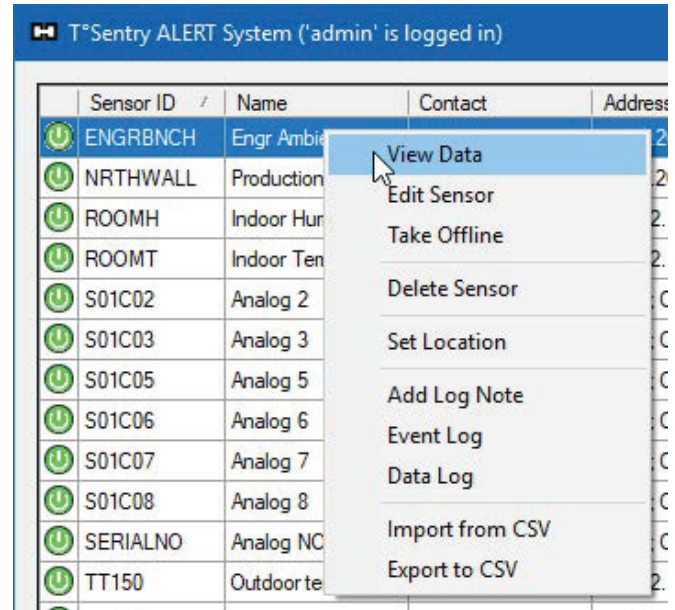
T°Sentry ALERT System ('admin' is logged in)

| Sensor ID | Name | Contact | Address |
|---|---|---|---|
| ENGRBNCH | Engr Ambie | | .2 |
| NRTHWALL | Production | | .2 |
| ROOMH | Indoor Hur | | 2. |
| ROOMT | Indoor Ten | | 2. |
| S01C02 | Analog 2 | | :C |
| S01C03 | Analog 3 | | :C |
| S01C05 | Analog 5 | | :C |
| S01C06 | Analog 6 | | :C |
| S01C07 | Analog 7 | | :C |
| S01C08 | Analog 8 | | :C |
| SERIALNO | Analog NC | | :C |
| TT150 | Outdoor te | | 2. |

View Data
Edit Sensor
Take Offline
Delete Sensor
Set Location
Add Log Note
Event Log
Data Log
Import from CSV
Export to CSV